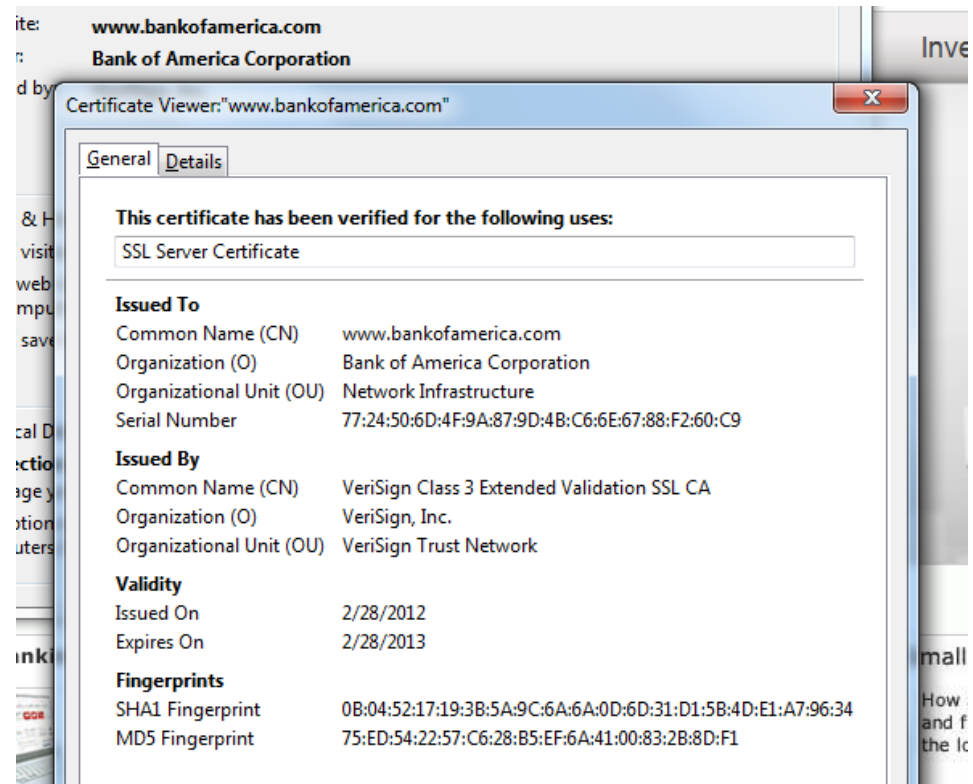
ite: www.bankofamerica.com
r: Bank of America Corporation
d by

Inve

Certificate Viewer:"www.bankofamerica.com"

General Details

This certificate has been verified for the following uses:

SSL Server Certificate

Issued To

| | |
|---|---|
| Common Name (CN) | www.bankofamerica.com |
| Organization (O) | Bank of America Corporation |
| Organizational Unit (OU) | Network Infrastructure |
| Serial Number | 77:24:50:6D:4F:9A:87:9D:4B:C6:6E:67:88:F2:60:C9 |

Issued By

| | |
|---|---|
| Common Name (CN) | VeriSign Class 3 Extended Validation SSL CA |
| Organization (O) | VeriSign, Inc. |
| Organizational Unit (OU) | VeriSign Trust Network |

Validity

| | |
|---|---|
| Issued On | 2/28/2012 |
| Expires On | 2/28/2013 |

Fingerprints

| | |
|---|---|
| SHA1 Fingerprint | 0B:04:52:17:19:3B:5A:9C:6A:6A:0D:6D:31:D1:5B:4D:E1:A7:96:34 |
| MD5 Fingerprint | 75:ED:54:22:57:C6:28:B5:EF:6A:41:00:83:2B:8D:F1 |

& H
visit
web
mpu
save
cal D
ectio
age y
otion
uters
nki

mall
How
and f
the lo